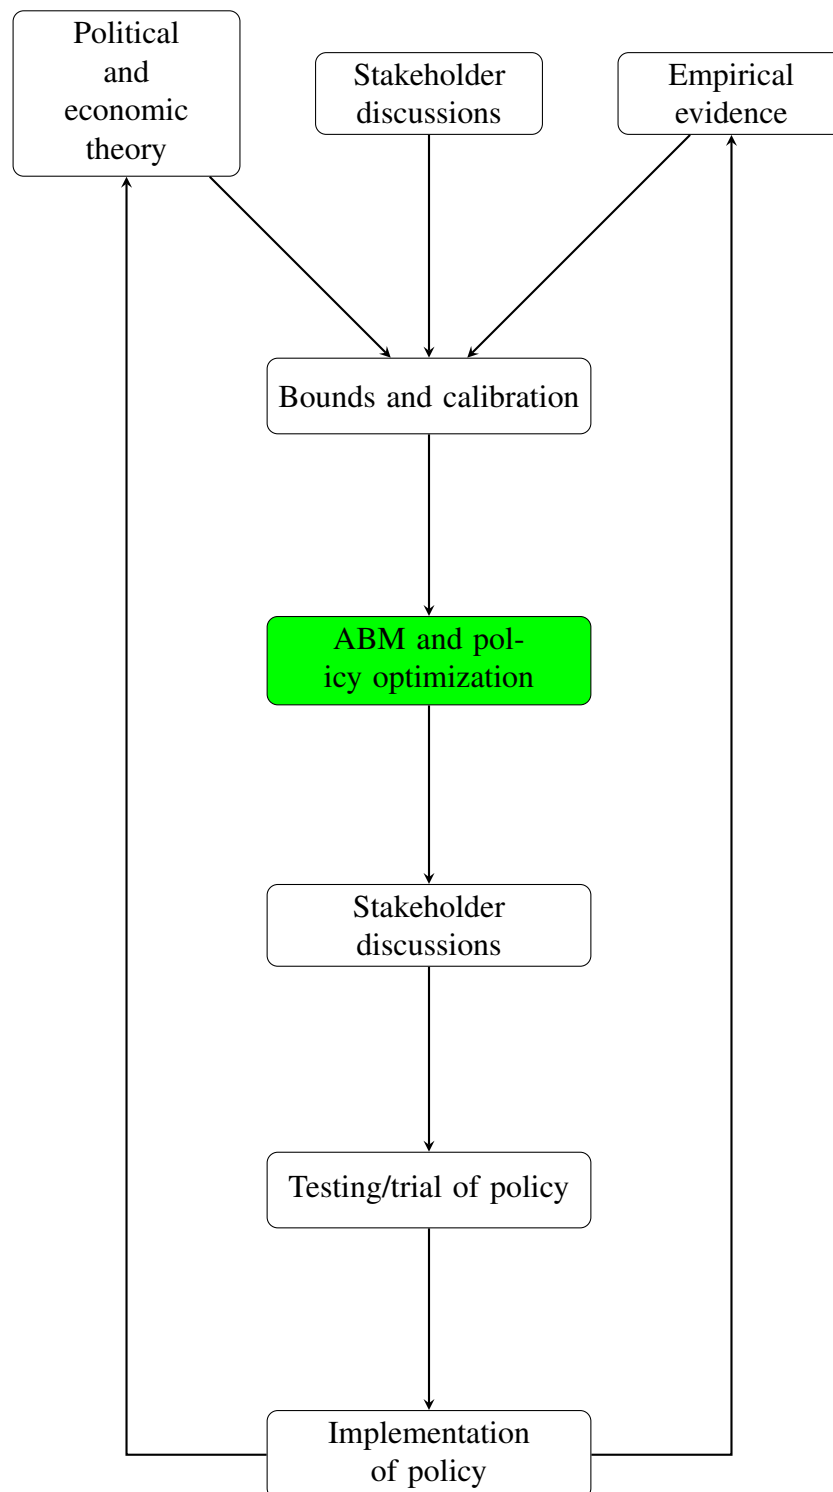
Political and economic theory

Stakeholder discussions

Empirical evidence

Bounds and calibration

ABM and policy optimization

Stakeholder discussions

Testing/trial of policy

Implementation of policy